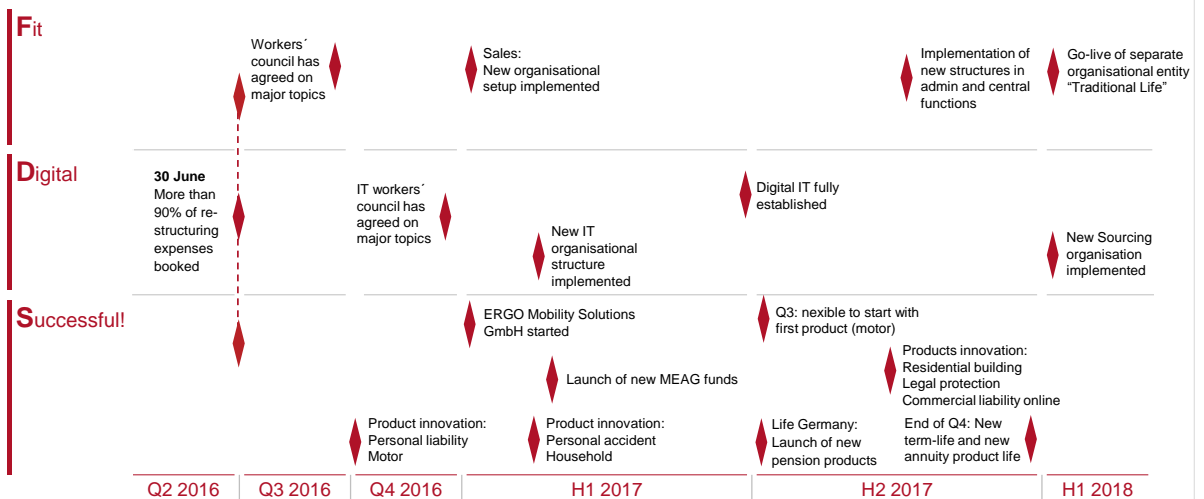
Fit

Workers´ council has agreed on major topics

Sales: New organisational setup implemented

Implementation of new structures in admin and central functions

Go-live of separate organisational entity "Traditional Life"

Digital

30 June More than 90% of re-structuring expenses booked

IT workers´ council has agreed on major topics

New IT organisational structure implemented

Digital IT fully established

New Sourcing organisation implemented

Successful!

ERGO Mobility Solutions GmbH started

Q3: nexible to start with first product (motor)

Launch of new MEAG funds

Products innovation: Residential building Legal protection Commercial liability online

Product innovation: Personal liability Motor

Product innovation: Personal accident Household

Life Germany: Launch of new pension products

End of Q4: New term-life and new annuity product life

Q2 2016 | Q3 2016 | Q4 2016 | H1 2017 | H2 2017 | H1 2018